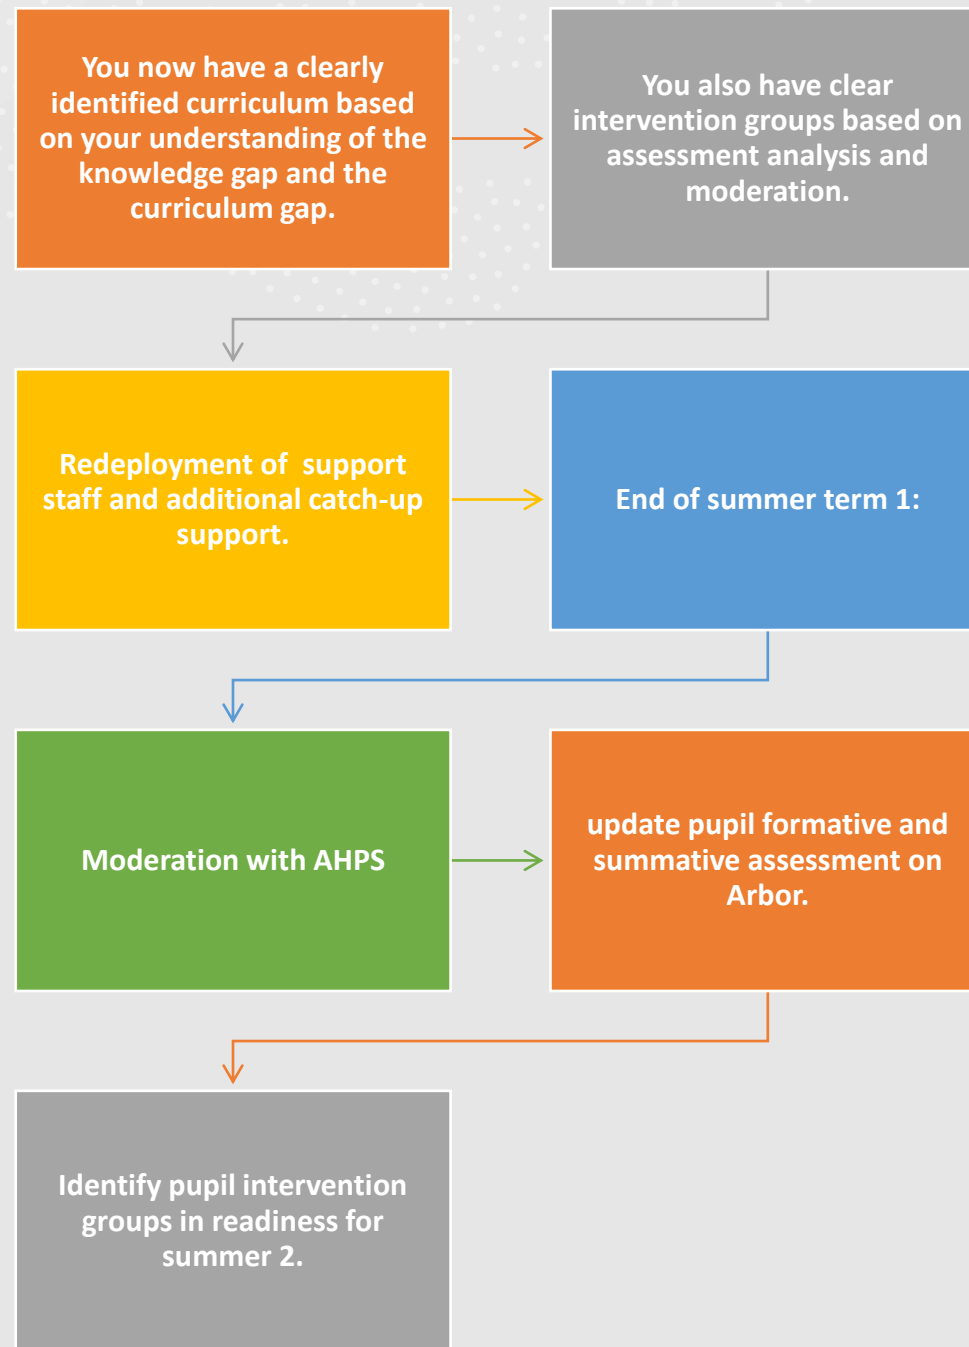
You now have a clearly identified curriculum based on your understanding of the knowledge gap and the curriculum gap.

You also have clear intervention groups based on assessment analysis and moderation.

Redeployment of support staff and additional catch-up support.

End of summer term 1:

Moderation with AHPS

update pupil formative and summative assessment on Arbor.

Identify pupil intervention groups in readiness for summer 2.